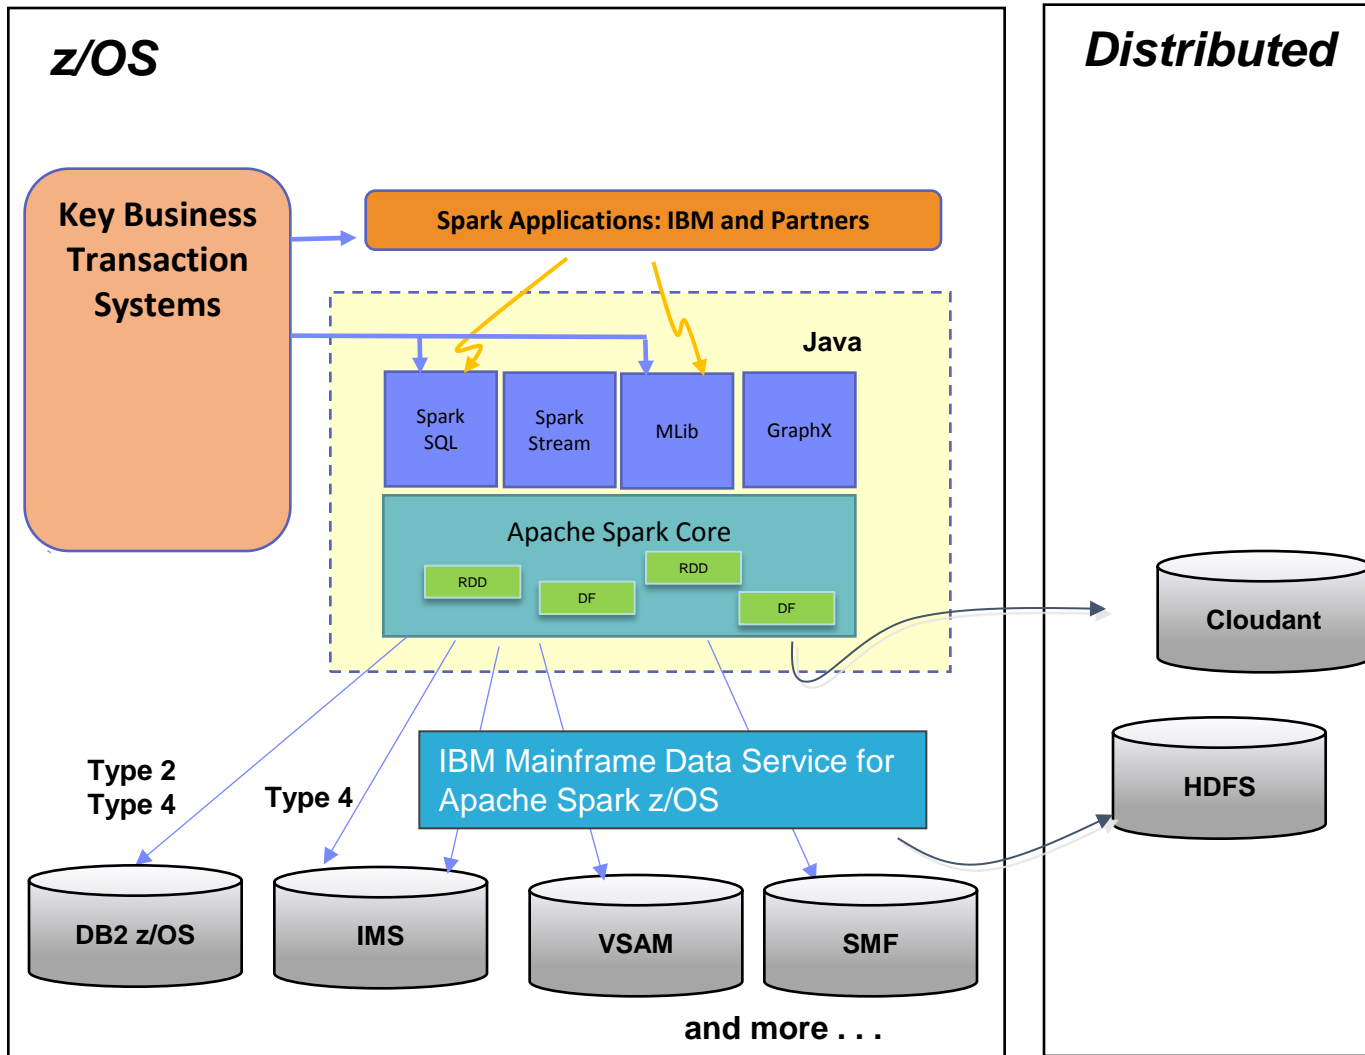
z/OS

Distributed

Key Business Transaction Systems

Spark Applications: IBM and Partners

Java

Spark SQL

Spark Stream

MLib

GraphX

Apache Spark Core

RDD

DF

RDD

DF

Cloudant

HDFS

Type 2
Type 4

Type 4

IBM Mainframe Data Service for Apache Spark z/OS

DB2 z/OS

IMS

VSAM

SMF

and more . . .